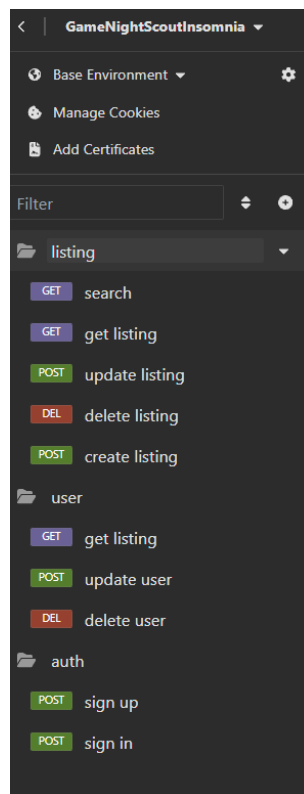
GameNightScoutInsomnia

Base Environment

Manage Cookies

Add Certificates

Filter

listing

GET search

GET get listing

POST update listing

DEL delete listing

POST create listing

user

GET get listing

POST update user

DEL delete user

auth

POST sign up

POST sign in